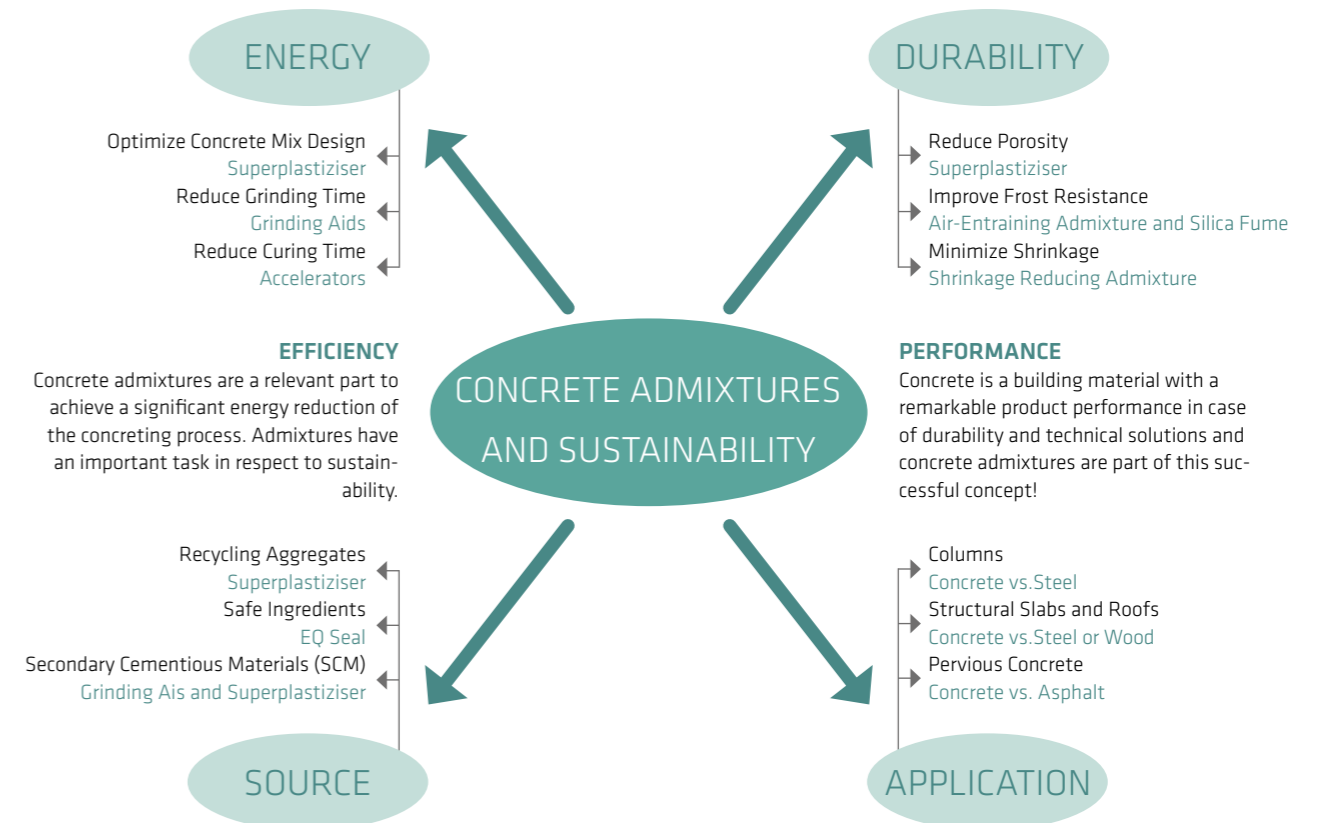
ENERGY

Optimize Concrete Mix Design
Superplastiziser
Reduce Grinding Time
Grinding Aids
Reduce Curing Time
Accelerators

DURABILITY

Reduce Porosity
Superplastiziser
Improve Frost Resistance
Air-Entraining Admixture and Silica Fume
Minimize Shrinkage
Shrinkage Reducing Admixture

EFFICIENCY
Concrete admixtures are a relevant part to achieve a significant energy reduction of the concreting process. Admixtures have an important task in respect to sustainability.

CONCRETE ADMIXTURES AND SUSTAINABILITY

PERFORMANCE
Concrete is a building material with a remarkable product performance in case of durability and technical solutions and concrete admixtures are part of this successful concept!

Recycling Aggregates
Superplastiziser
Safe Ingredients
EQ Seal
Secondary Cementious Materials (SCM)
Grinding Ais and Superplastiziser

SOURCE

Columns
Concrete vs.Steel
Structural Slabs and Roofs
Concrete vs.Steel or Wood
Pervious Concrete
Concrete vs. Asphalt

APPLICATION